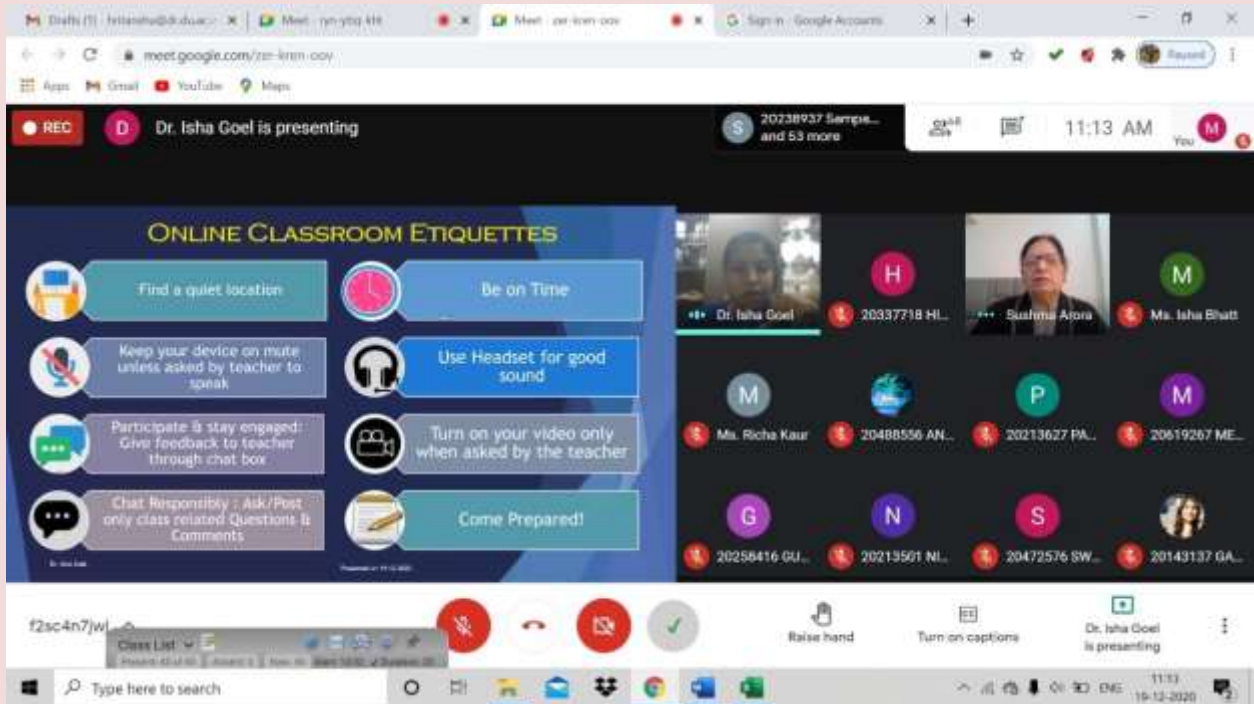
M Drafts (5) - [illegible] × | Meet - ryn-ytzq-kht | Meet - zer-krem-oov × | G Sign in - Google Accounts × | +

meet.google.com/zer-krem-oov

Paused

Apps  Gmail  YouTube  Maps

REC  D  Dr. Isha Goel is presenting

S  20238937 Sampa... and 53 more

11:13 AM

You  M

ONLINE CLASSROOM ETIQUETTES

Find a quiet location

Be on Time

Keep your device on mute unless asked by teacher to speak

Use Headset for good sound

Participate & stay engaged: Give feedback to teacher through chat box

Turn on your video only when asked by the teacher

Chat Responsibly : Ask/Post only class related Questions & Comments

Come Prepared!

Dr. Isha Goel

Dr. Isha Goel

H  20337718 HI...

Sushma Arora

M  Ms. Isha Bhatt

M  Ms. Richa Kaur

20488556 AN...

P  20213627 PA...

M  20619267 ME...

G  20258416 GU...

N  20213501 NI...

S  20472576 SW...

20143137 GA...

f2sc4n7jwj

Class List

Raise hand

Turn on captions

Dr. Isha Goel is presenting

Type here to search

ENG  11:13  16-12-2020